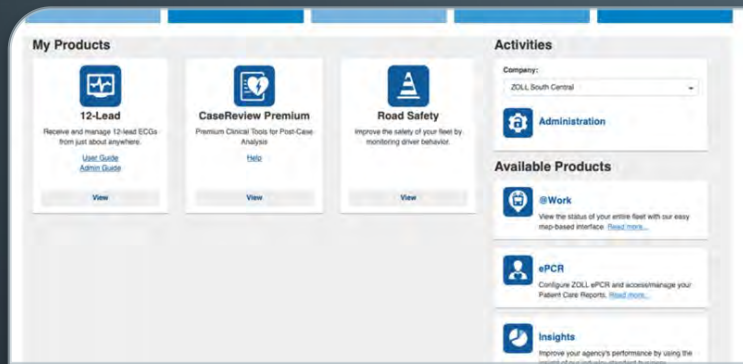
My Products

12-Lead
Receive and manage 12-lead ECGs from just about anywhere.
User Guide
Admin Guide
View

CaseReview Premium
Premium Clinical Tools for Post-Case Analysis
Help
View

Road Safety
Improve the safety of your fleet by monitoring driver behavior.
View

Activities

Company:
ZOLL South Central

Administration

Available Products

@Work
View the status of your entire fleet with our easy map-based interface. Read more...

ePCR
Configure ZOLL ePCR and access/manage your Patient Care Reports. Read more...

Insights
Improve your agency's performance by using the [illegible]